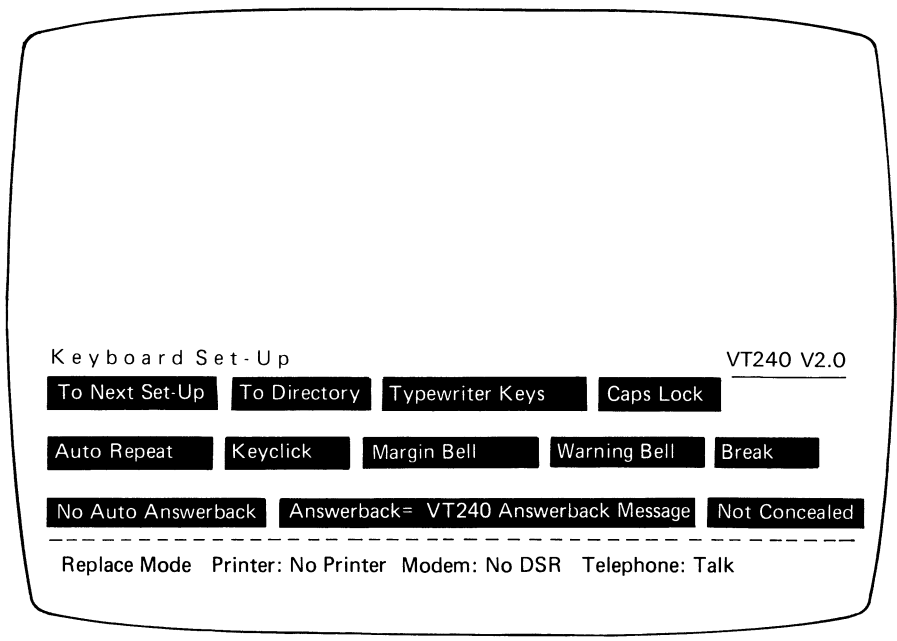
Keyboard Set-Up VT240 V2.0

To Next Set-Up To Directory Typewriter Keys Caps Lock

Auto Repeat Keyclick Margin Bell Warning Bell Break

No Auto Answerback Answerback= VT240 Answerback Message Not Concealed

Replace Mode Printer: No Printer Modem: No DSR Telephone: Talk